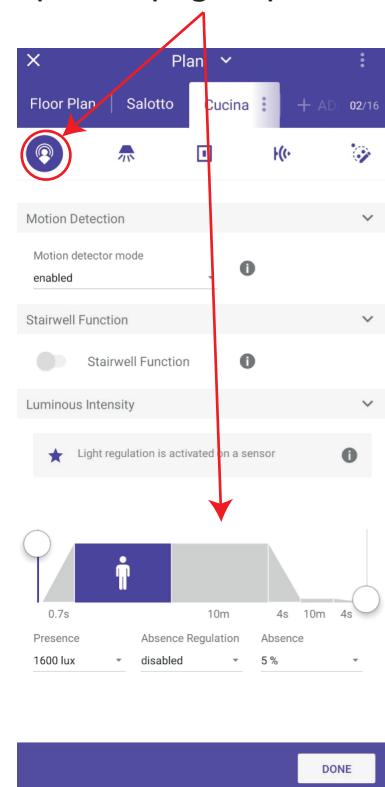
Plan

Floor Plan | Salotto | Cucina + AD 02/16

Motion Detection

Motion detector mode
enabled

Stairwell Function

Stairwell Function

Luminous Intensity

Light regulation is activated on a sensor

0.7s 10m 4s 10m 4s

Presence
1600 lux

Absence Regulation
disabled

Absence
5 %

DONE